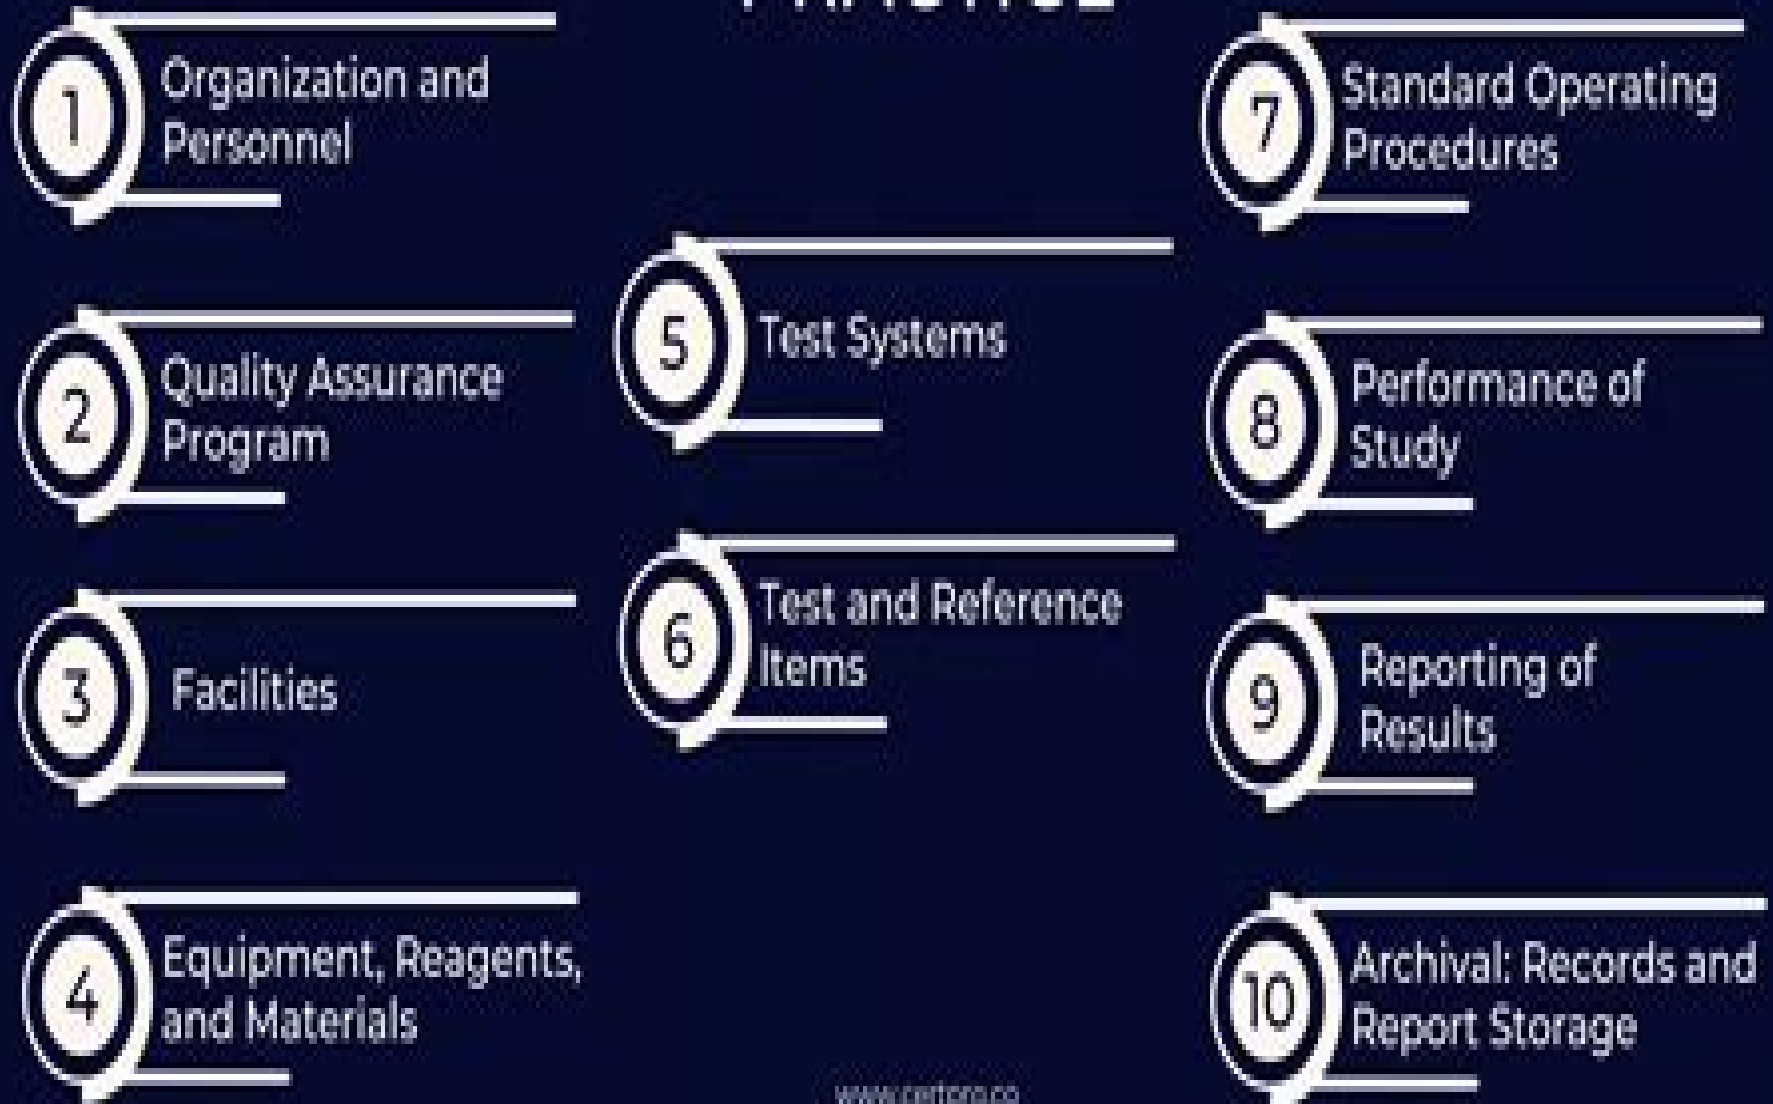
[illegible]

1 Organization and Personnel

2 Quality Assurance Program

3 Facilities

4 Equipment, Reagents, and Materials

5 Test Systems

6 Test and Reference Items

7 Standard Operating Procedures

8 Performance of Study

9 Reporting of Results

10 Archival: Records and Report Storage

www.certpro.co